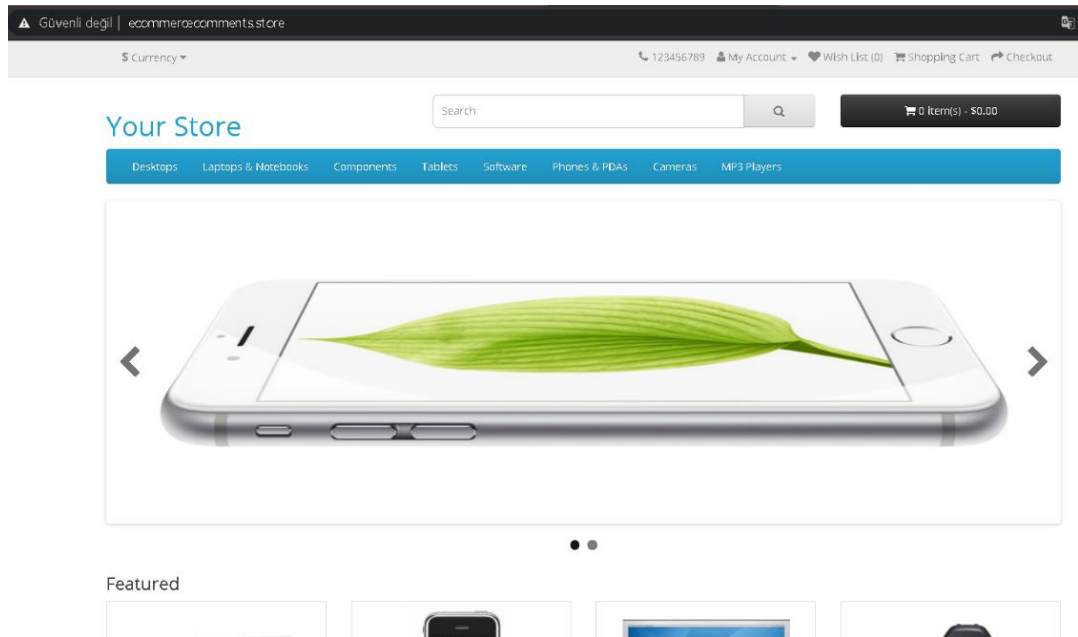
Güvenli değil | ecommercecomments.store

$ Currency

123456789 My Account Wish List (0) Shopping Cart Checkout

Your Store

Search

0 item(s) - $0.00

Desktops Laptops & Notebooks Components Tablets Software Phones & PDAs Cameras MP3 Players

Featured